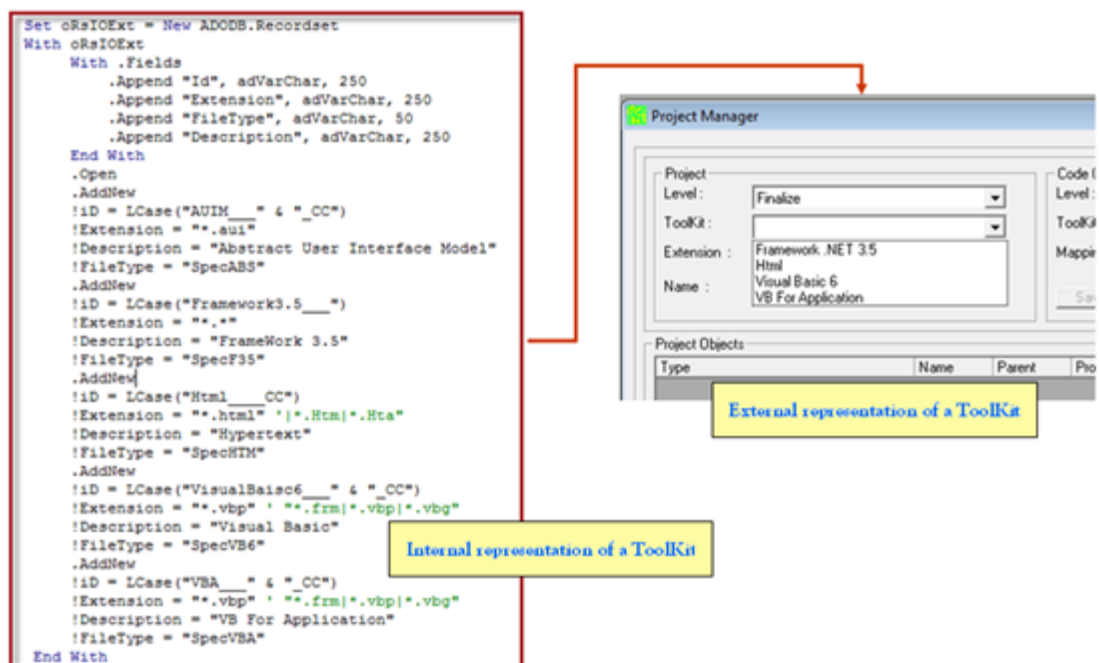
Set oRsIOExt = New ADODB.Recordset
With oRsIOExt
With .Fields
.Append "Id", adVarChar, 250
.Append "Extension", adVarChar, 250
.Append "FileType", adVarChar, 50
.Append "Description", adVarChar, 250
End With
.Open
.AddNew
!iD = LCase("AUIM___" & "_CC")
!Extension = "*.aui"
!Description = "Abstract User Interface Model"
!FileType = "SpecABS"
.AddNew
!iD = LCase("Framework3.5___")
!Extension = "*.*"
!Description = "FrameWork 3.5"
!FileType = "SpecF35"
.AddNew
!iD = LCase("Html____CC")
!Extension = "*.html" '|*.Htm|*.Hta"
!Description = "Hypertext"
!FileType = "SpecHTM"
.AddNew
!iD = LCase("VisualBaisc6___" & "_CC")
!Extension = "*.vbp" ' "*.frm|*.vbp|*.vbg"
!Description = "Visual Basic"
!FileType = "SpecVB6"
.AddNew
!iD = LCase("VBA___" & "_CC")
!Extension = "*.vbp" ' "*.frm|*.vbp|*.vbg"
!Description = "VB For Application"
!FileType = "SpecVBA"
End With

Internal representation of a ToolKit

Project Manager
Project
Level : Finalize
ToolKit :
Extension : Framework .NET 3.5
Html
Visual Basic 6
VB For Application
Name :
Code
Level :
ToolKi
Mappin
Sa
Project Objects
| Type | Name | Parent | Pro |
|---|---|---|---|

External representation of a ToolKit